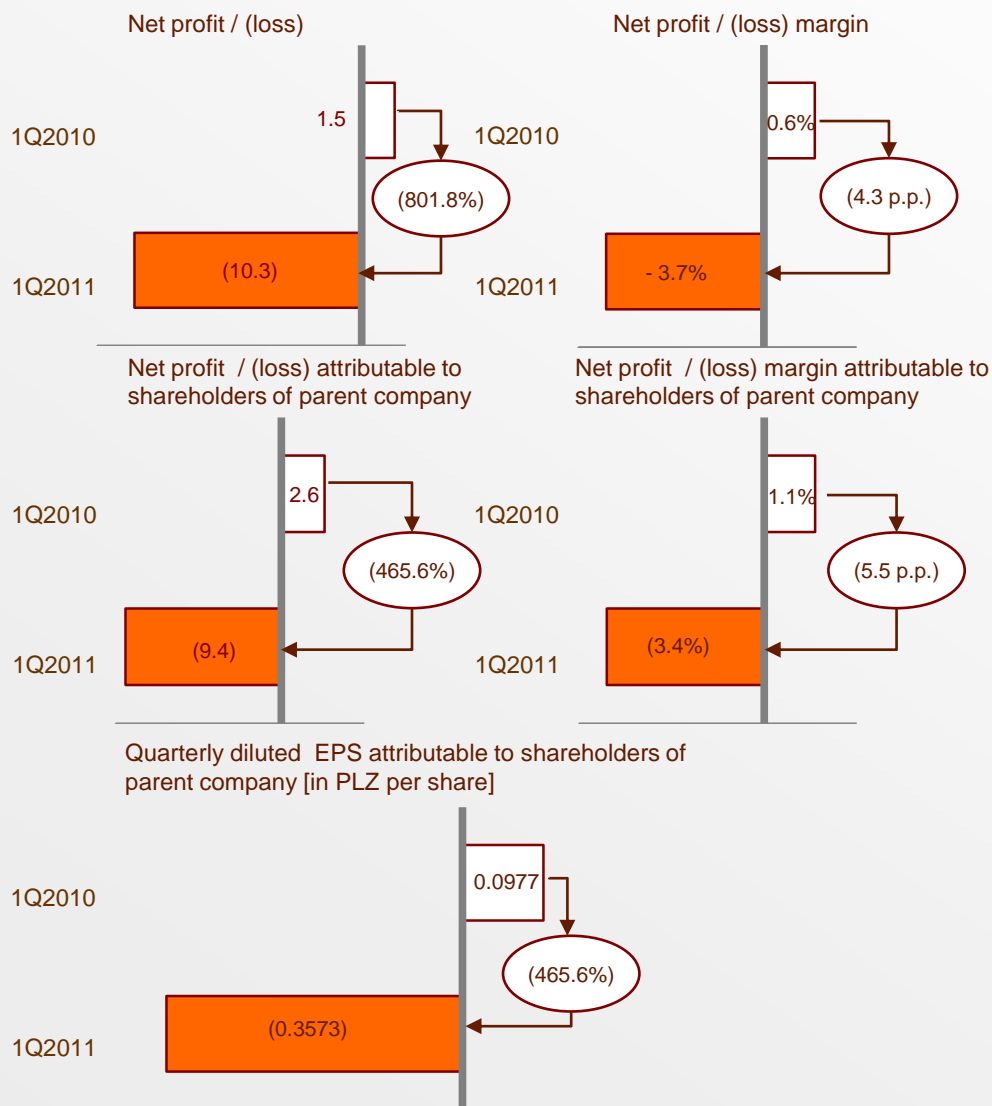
Net profit / (loss)

1Q2010

1.5

(801.8%)

1Q2011

(10.3)

Net profit / (loss) margin

1Q2010

0.6%

(4.3 p.p.)

1Q2011

- 3.7%

Net profit / (loss) attributable to shareholders of parent company

1Q2010

2.6

(465.6%)

1Q2011

(9.4)

Net profit / (loss) margin attributable to shareholders of parent company

1Q2010

1.1%

(5.5 p.p.)

1Q2011

(3.4%)

Quarterly diluted EPS attributable to shareholders of parent company [in PLZ per share]

1Q2010

0.0977

(465.6%)

1Q2011

(0.3573)